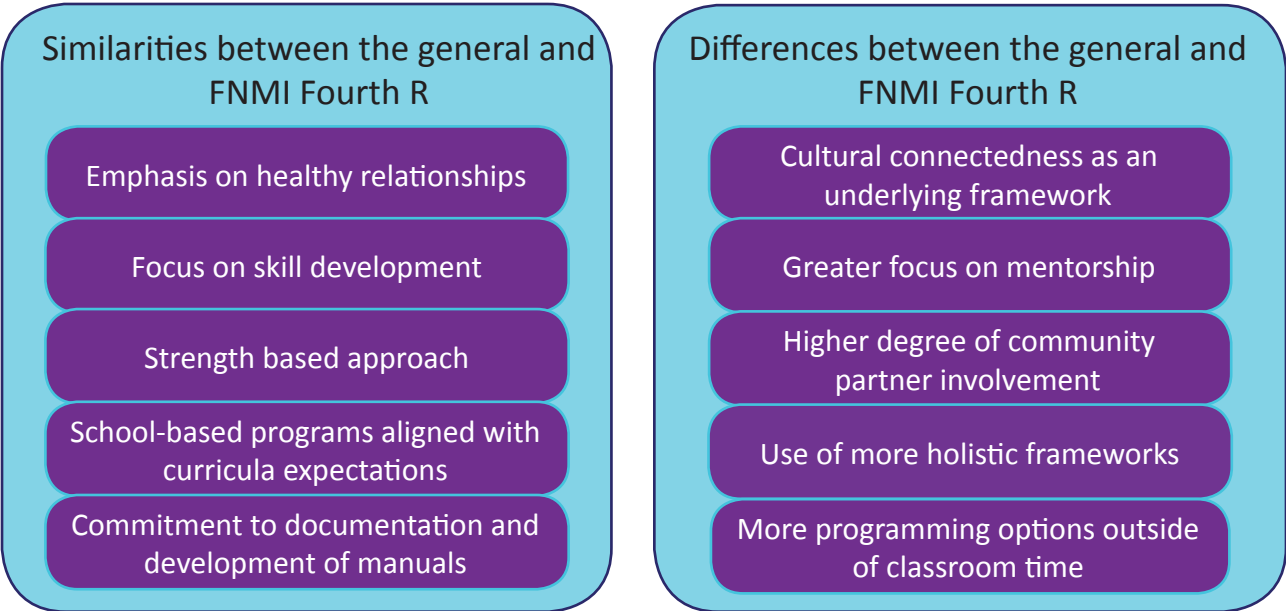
Similarities between the general and FNMI Fourth R

Emphasis on healthy relationships

Focus on skill development

Strength based approach

School-based programs aligned with curricula expectations

Commitment to documentation and development of manuals

Differences between the general and FNMI Fourth R

Cultural connectedness as an underlying framework

Greater focus on mentorship

Higher degree of community partner involvement

Use of more holistic frameworks

More programming options outside of classroom time